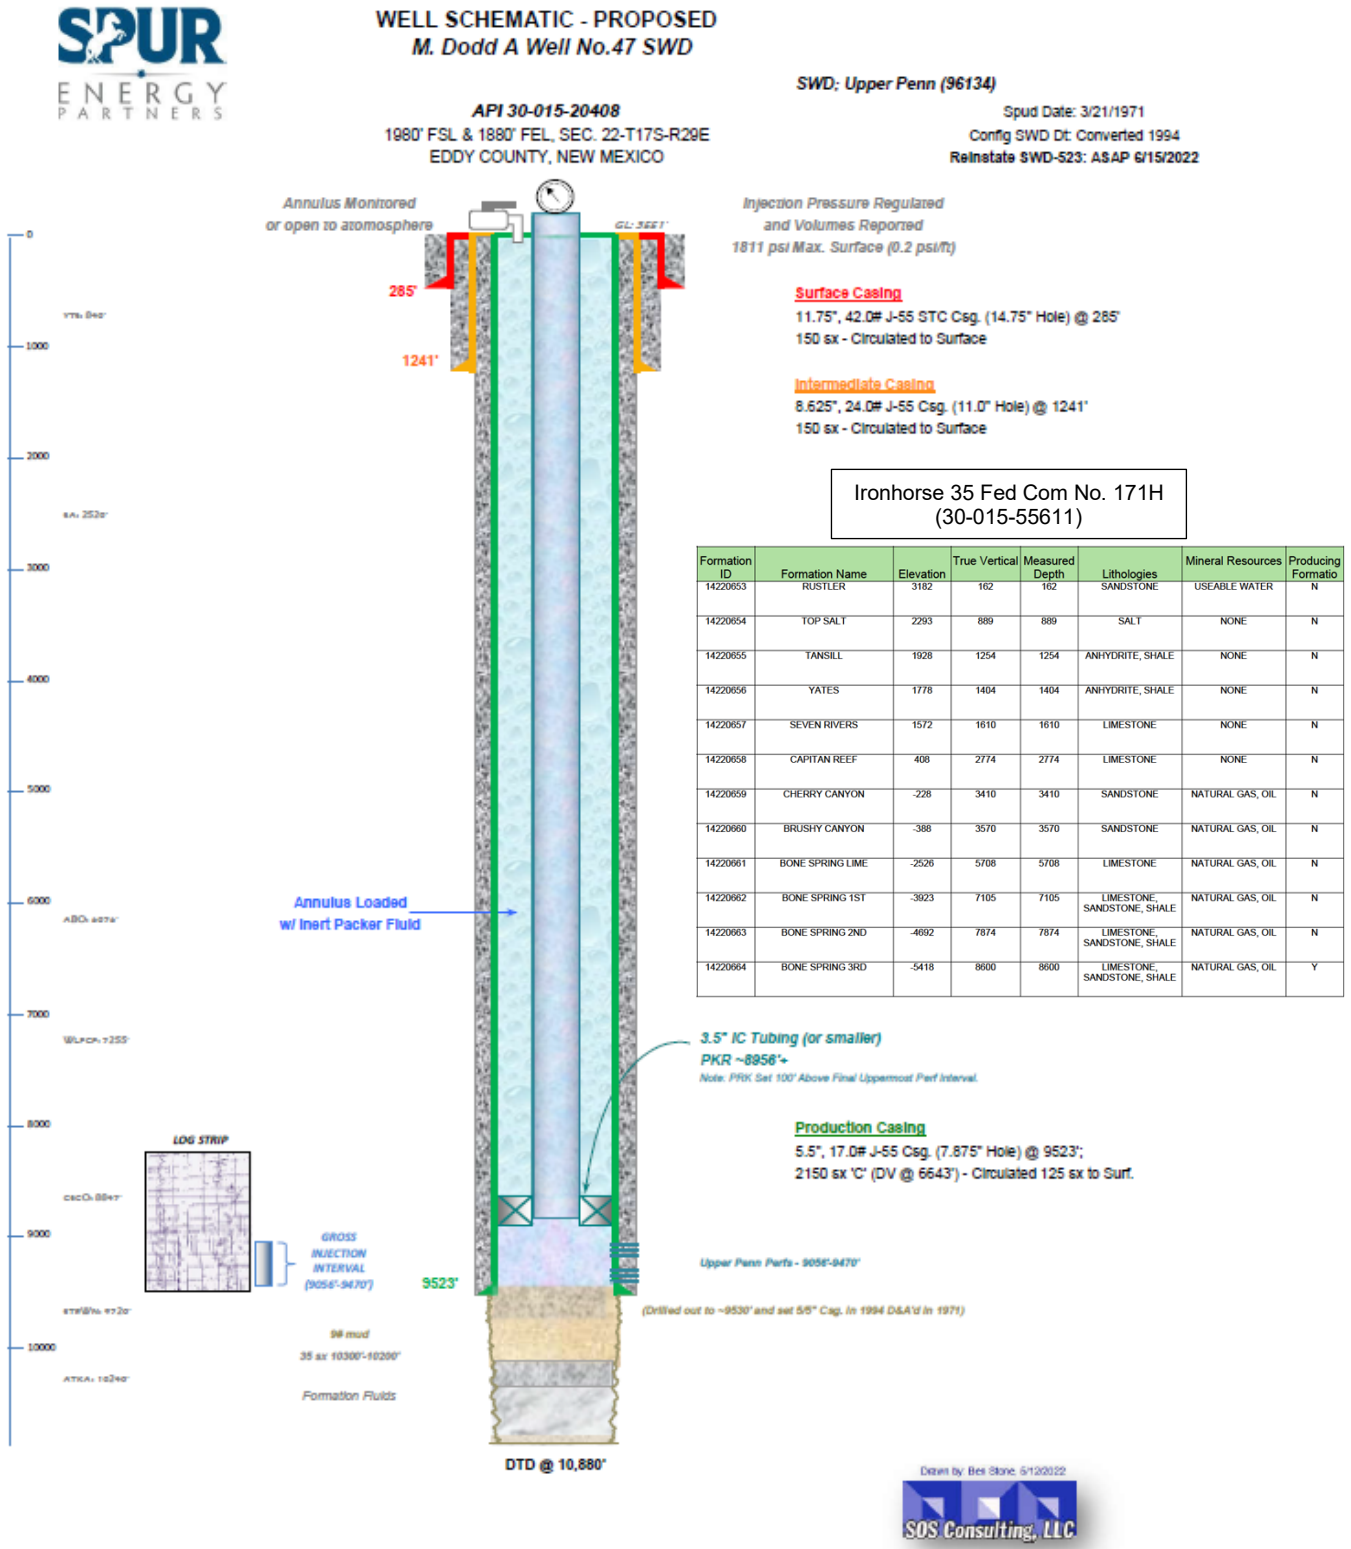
SPUR
ENERGY
PARTNERS

WELL SCHEMATIC - PROPOSED
M. Dodd A Well No.47 SWD

SWD; Upper Penn (96134)

API 30-015-20408
1980' FSL & 1880' FEL, SEC. 22-T17S-R29E
EDDY COUNTY, NEW MEXICO

Spud Date: 3/21/1971
Config SWD Dt: Converted 1994
Reinstate SWD-523: ASAP 6/15/2022

Annulus Monitored
or open to atomosphere

GL: 3661'

Injection Pressure Regulated
and Volumes Reported
1811 psi Max. Surface (0.2 psi/ft)

0
1000
2000
3000
4000
5000
6000
7000
8000
9000
10000

YTS: 840'
SA: 2520'
ABO: 6070'
WLFCP: 7255'
CSCO: 8847'
STRWN: 9720'
ATKA: 10240'

285'
1241'

Surface Casing
11.75", 42.0# J-55 STC Csg. (14.75" Hole) @ 285'
150 sx - Circulated to Surface

Intermediate Casing
8.625", 24.0# J-55 Csg. (11.0" Hole) @ 1241'
150 sx - Circulated to Surface

Ironhorse 35 Fed Com No. 171H
(30-015-55611)

| Formation ID | Formation Name | Elevation | True Vertical | Measured Depth | Lithologies | Mineral Resources | Producing Formatio |
|---|---|---|---|---|---|---|---|
| 14220653 | RUSTLER | 3182 | 162 | 162 | SANDSTONE | USEABLE WATER | N |
| 14220654 | TOP SALT | 2293 | 889 | 889 | SALT | NONE | N |
| 14220655 | TANSILL | 1928 | 1254 | 1254 | ANHYDRITE, SHALE | NONE | N |
| 14220656 | YATES | 1778 | 1404 | 1404 | ANHYDRITE, SHALE | NONE | N |
| 14220657 | SEVEN RIVERS | 1572 | 1610 | 1610 | LIMESTONE | NONE | N |
| 14220658 | CAPITAN REEF | 408 | 2774 | 2774 | LIMESTONE | NONE | N |
| 14220659 | CHERRY CANYON | -228 | 3410 | 3410 | SANDSTONE | NATURAL GAS, OIL | N |
| 14220660 | BRUSHY CANYON | -388 | 3570 | 3570 | SANDSTONE | NATURAL GAS, OIL | N |
| 14220661 | BONE SPRING LIME | -2526 | 5708 | 5708 | LIMESTONE | NATURAL GAS, OIL | N |
| 14220662 | BONE SPRING 1ST | -3923 | 7105 | 7105 | LIMESTONE, SANDSTONE, SHALE | NATURAL GAS, OIL | N |
| 14220663 | BONE SPRING 2ND | -4692 | 7874 | 7874 | LIMESTONE, SANDSTONE, SHALE | NATURAL GAS, OIL | N |
| 14220664 | BONE SPRING 3RD | -5418 | 8600 | 8600 | LIMESTONE, SANDSTONE, SHALE | NATURAL GAS, OIL | Y |

Annulus Loaded
w/ Inert Packer Fluid

3.5" IC Tubing (or smaller)
PKR ~8956'+
Note: PRK Set 100' Above Final Uppermost Perf Interval.

Production Casing
5.5", 17.0# J-55 Csg. (7.875" Hole) @ 9523';
2150 sx 'C' (DV @ 6643') - Circulated 125 sx to Surf.

LOG STRIP

GROSS
INJECTION
INTERVAL
(9056'-9470')

9523'

Upper Penn Perfs - 9056'-9470'

(Drilled out to ~9530' and set 5/5" Csg. in 1994 D&A'd in 1971)

9# mud
35 sx 10300'-10200'

Formation Fluids

DTD @ 10,880'

Drawn by: Ben Stone, 6/12/2022
SOS Consulting, LLC